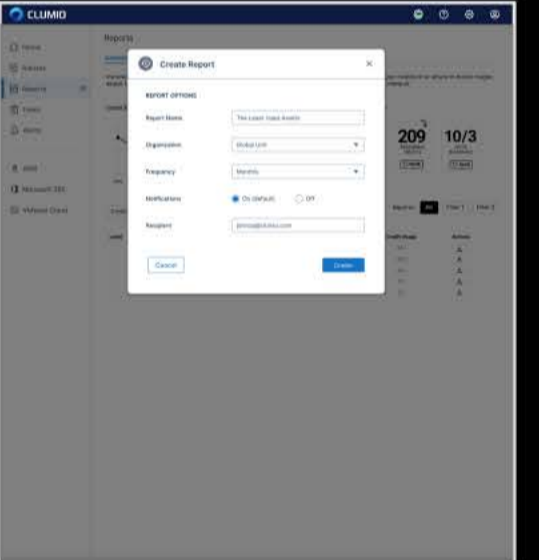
CLUMIO

Home
Policies
Reports
Tasks
Alerts

AWS
Microsoft 365
VMware Cloud

Reports

Create Report

REPORT OPTIONS

Report Name
The Least Used Assets

Organization
Global Unit

Frequency
Monthly

Notifications
On (default)
Off

Recipient
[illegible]

Cancel
Create

209
10/3

All
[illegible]
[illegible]

Actions